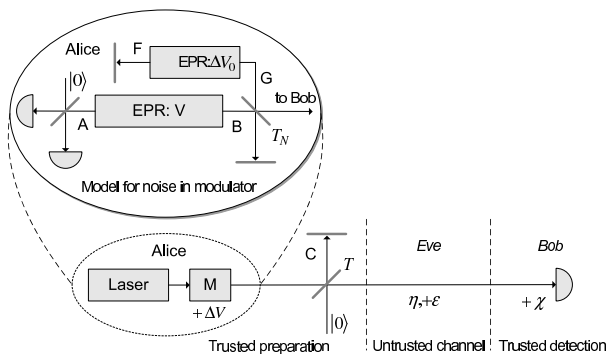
Alice

F

EPR:$\Delta V_0$

G

$|0\rangle$

EPR: V

to Bob

A

B

$T_N$

Model for noise in modulator

Alice

Laser

M

$+\Delta V$

C

$T$

$|0\rangle$

Eve

$\eta, +\varepsilon$

Bob

$+\chi$

Trusted preparation

Untrusted channel

Trusted detection